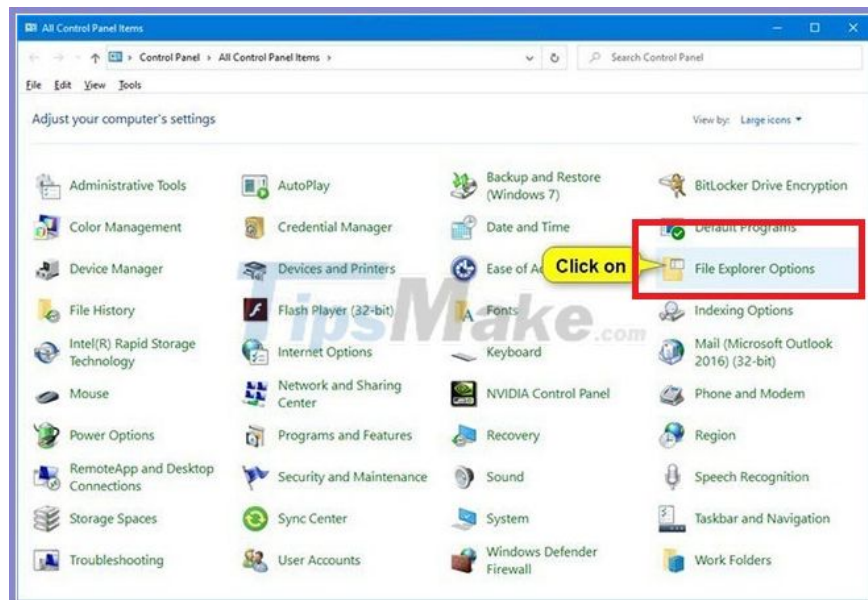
All Control Panel Items

Control Panel > All Control Panel Items >

Search Control Panel

File Edit View Tools

Adjust your computer's settings

View by: Large icons ▾

Administrative Tools
AutoPlay
Backup and Restore (Windows 7)
BitLocker Drive Encryption
Color Management
Credential Manager
Date and Time
Default Programs
Device Manager
Devices and Printers
Ease of Ac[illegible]
Click on
File Explorer Options
File History
Flash Player (32-bit)
Fonts
Indexing Options
Intel(R) Rapid Storage Technology
Internet Options
Keyboard
Mail (Microsoft Outlook 2016) (32-bit)
Mouse
Network and Sharing Center
NVIDIA Control Panel
Phone and Modem
Power Options
Programs and Features
Recovery
Region
RemoteApp and Desktop Connections
Security and Maintenance
Sound
Speech Recognition
Storage Spaces
Sync Center
System
Taskbar and Navigation
Troubleshooting
User Accounts
Windows Defender Firewall
Work Folders

TipsMake.com